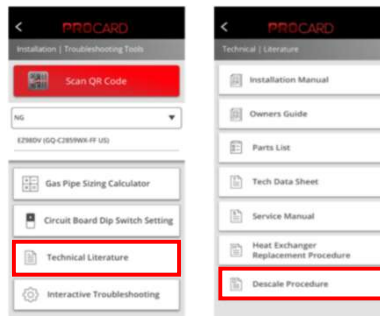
<
PROCARD
Installation | Troubleshooting Tools
Scan QR Code
NG
EZ98DV (GQ-C2859WX-FF US)
Gas Pipe Sizing Calculator
Circuit Board Dip Switch Setting
Technical Literature
Interactive Troubleshooting

<
PROCARD
Technical | Literature
Installation Manual
Owners Guide
Parts List
Tech Data Sheet
Service Manual
Heat Exchanger Replacement Procedure
Descale Procedure